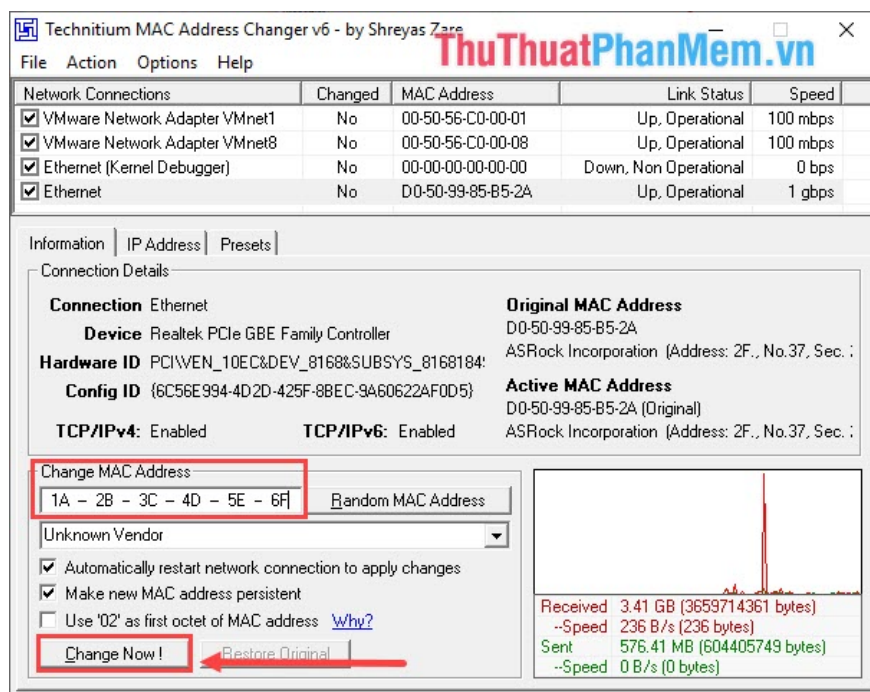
Technitium MAC Address Changer v6 - by Shreyas Zare
ThuThuatPhanMem.vn
File Action Options Help

| Network Connections | Changed | MAC Address | Link Status | Speed |
|---|---|---|---|---|
| ☑ VMware Network Adapter VMnet1 | No | 00-50-56-C0-00-01 | Up, Operational | 100 mbps |
| ☑ VMware Network Adapter VMnet8 | No | 00-50-56-C0-00-08 | Up, Operational | 100 mbps |
| ☑ Ethernet (Kernel Debugger) | No | 00-00-00-00-00-00 | Down, Non Operational | 0 bps |
| ☑ Ethernet | No | D0-50-99-85-B5-2A | Up, Operational | 1 gbps |

Information | IP Address | Presets

Connection Details
Connection Ethernet
Device Realtek PCIe GBE Family Controller
Hardware ID PCI\VEN_10EC&DEV_8168&SUBSYS_8168184
Config ID {6C56E994-4D2D-425F-8BEC-9A60622AF0D5}
TCP/IPv4: Enabled TCP/IPv6: Enabled

Original MAC Address
D0-50-99-85-B5-2A
ASRock Incorporation (Address: 2F., No.37, Sec. :

Active MAC Address
D0-50-99-85-B5-2A (Original)
ASRock Incorporation (Address: 2F., No.37, Sec. :

Change MAC Address
1A - 2B - 3C - 4D - 5E - 6F
Random MAC Address
Unknown Vendor
☑ Automatically restart network connection to apply changes
☑ Make new MAC address persistent
☐ Use '02' as first octet of MAC address Why?
Change Now ! Restore Original

Received 3.41 GB (3659714361 bytes)
--Speed 236 B/s (236 bytes)
Sent 576.41 MB (604405749 bytes)
--Speed 0 B/s (0 bytes)